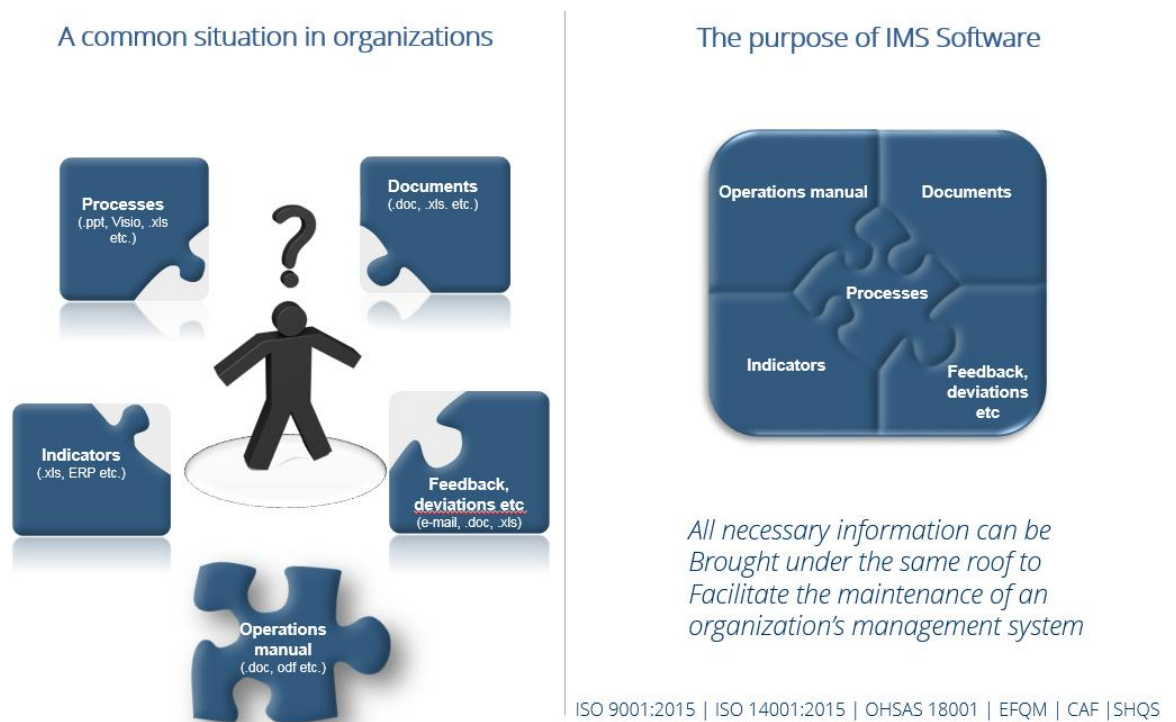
A common situation in organizations

Processes
(.ppt, Visio, .xls etc.)

Documents
(.doc, .xls. etc.)

?

Indicators
(.xls, ERP etc.)

Feedback, deviations etc
(e-mail, .doc, .xls)

Operations manual
(.doc, odf etc.)

The purpose of IMS Software

Operations manual

Documents

Processes

Indicators

Feedback, deviations etc

All necessary information can be Brought under the same roof to Facilitate the maintenance of an organization's management system

ISO 9001:2015 | ISO 14001:2015 | OHSAS 18001 | EFQM | CAF |SHQS